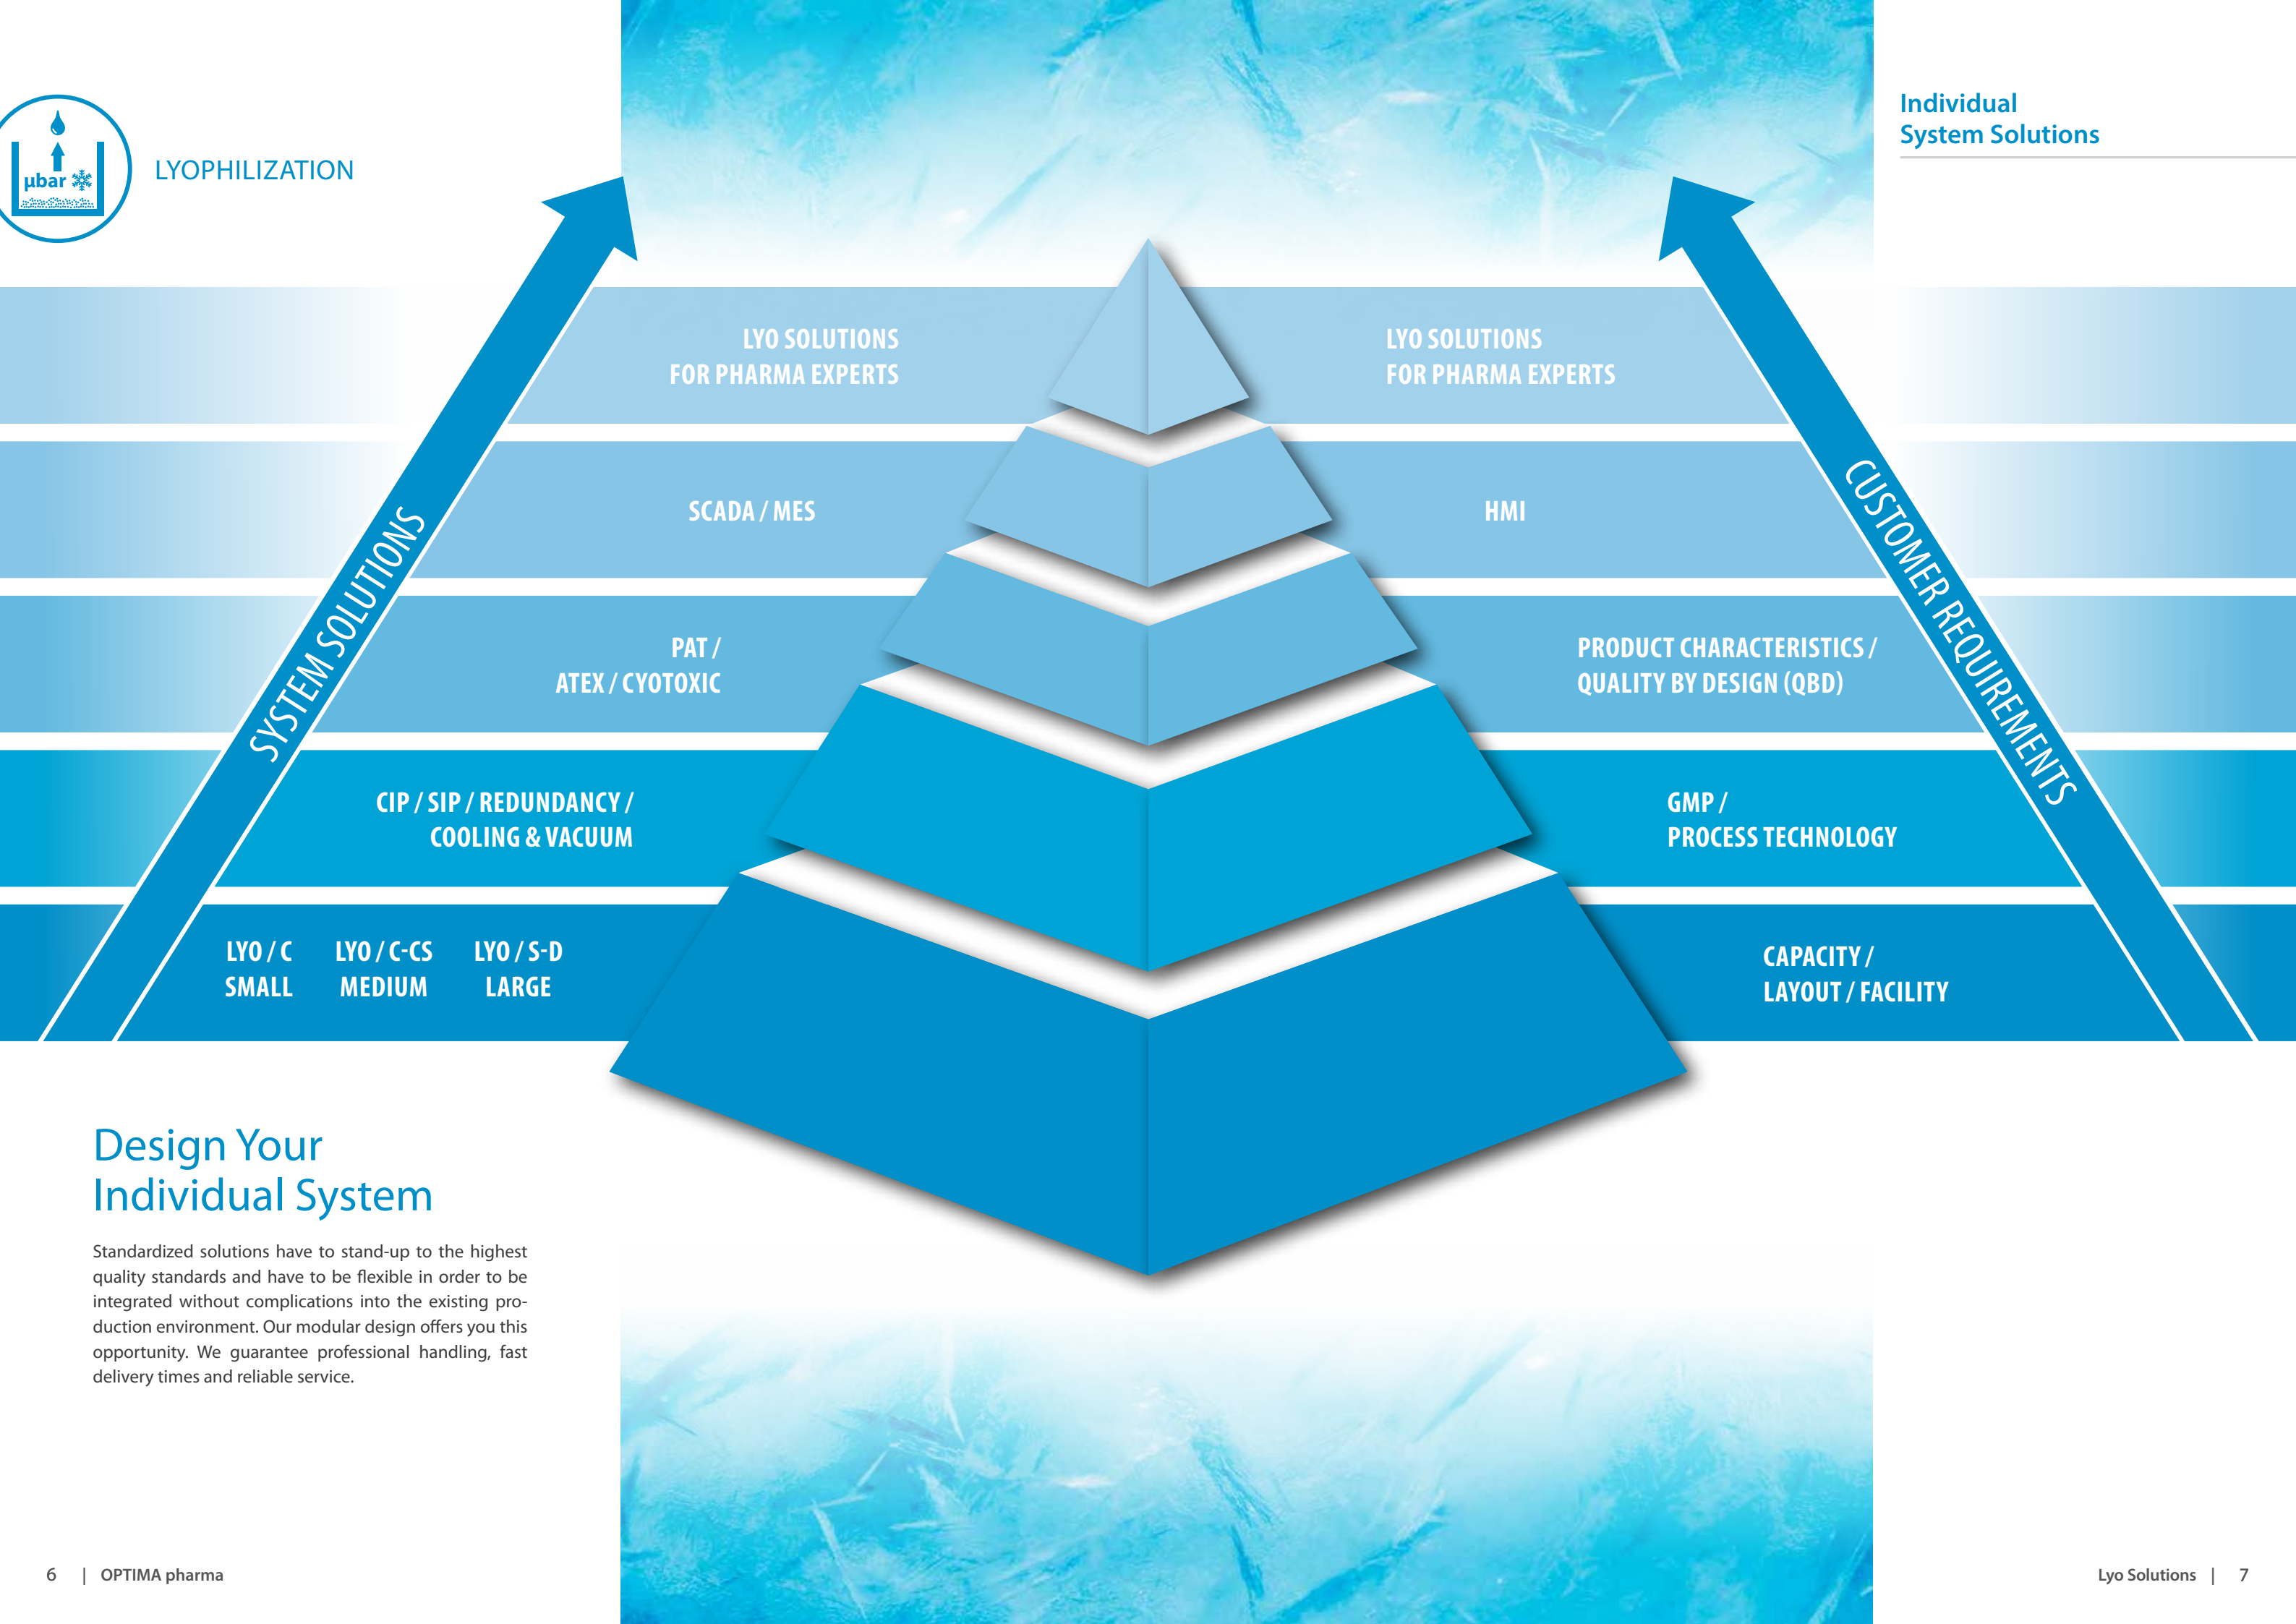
µbar

LYOPHILIZATION

Individual System Solutions

SYSTEM SOLUTIONS

CUSTOMER REQUIREMENTS

LYO SOLUTIONS FOR PHARMA EXPERTS

LYO SOLUTIONS FOR PHARMA EXPERTS

SCADA / MES

HMI

PAT / ATEX / CYOTOXIC

PRODUCT CHARACTERISTICS / QUALITY BY DESIGN (QBD)

CIP / SIP / REDUNDANCY / COOLING & VACUUM

GMP / PROCESS TECHNOLOGY

LYO / C SMALL

LYO / C-CS MEDIUM

LYO / S-D LARGE

CAPACITY / LAYOUT / FACILITY

Design Your Individual System

Standardized solutions have to stand-up to the highest quality standards and have to be flexible in order to be integrated without complications into the existing production environment. Our modular design offers you this opportunity. We guarantee professional handling, fast delivery times and reliable service.

6 | OPTIMA pharma

Lyo Solutions | 7